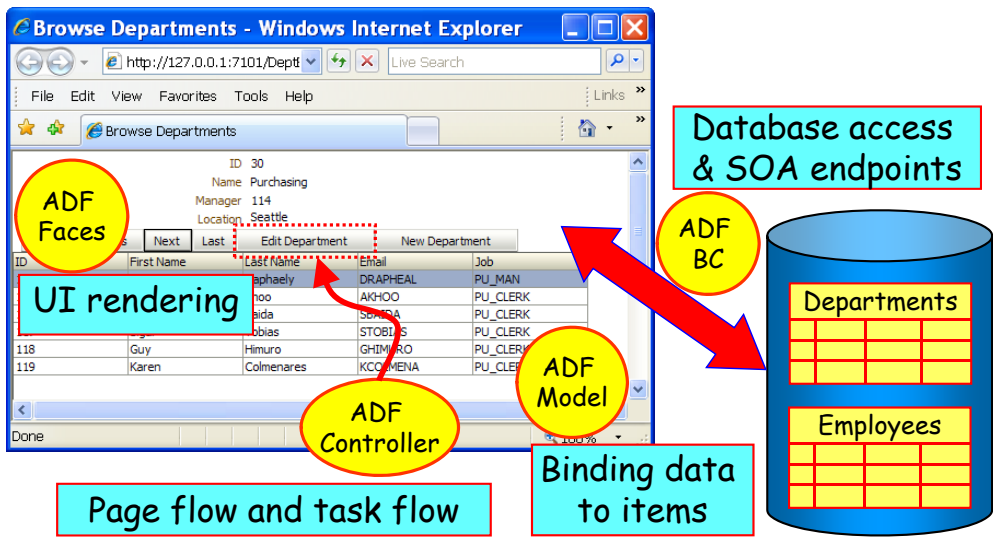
Browse Departments - Windows Internet Explorer

http://127.0.0.1:7101/DeptE

Live Search

File Edit View Favorites Tools Help

Links

Browse Departments

ID 30
Name Purchasing
Manager 114
Location Seattle

ADF Faces

Next Last Edit Department New Department

| ID | First Name | Last Name | Email | Job |
|---|---|---|---|---|
| | | Raphaely | DRAPHEAL | PU_MAN |
| | | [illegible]hoo | AKHOO | PU_CLERK |
| | | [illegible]aida | SBAIDA | PU_CLERK |
| | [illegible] | Tobias | STOBIAS | PU_CLERK |
| 118 | Guy | Himuro | GHIMURO | PU_CLERK |
| 119 | Karen | Colmenares | KCOLMENA | PU_CLERK |

UI rendering

Done

ADF Controller

ADF Model

ADF BC

Database access & SOA endpoints

Departments

Employees

Binding data to items

Page flow and task flow